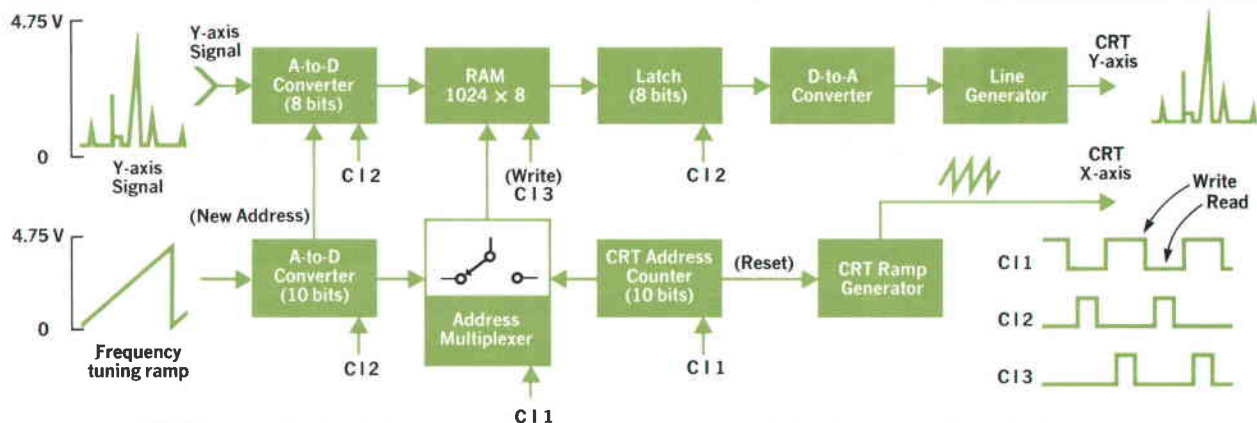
4.75 V

0

Y-axis Signal

Y-axis Signal

A-to-D Converter (8 bits)

RAM 1024 × 8

Latch (8 bits)

D-to-A Converter

Line Generator

CRT Y-axis

C l 2

(Write) C l 3

C l 2

CRT X-axis

Write

Read

(New Address)

4.75 V

0

Frequency tuning ramp

A-to-D Converter (10 bits)

Address Multiplexer

CRT Address Counter (10 bits)

(Reset)

CRT Ramp Generator

C l 1

C l 2

C l 3

C l 2

C l 1

C l 1